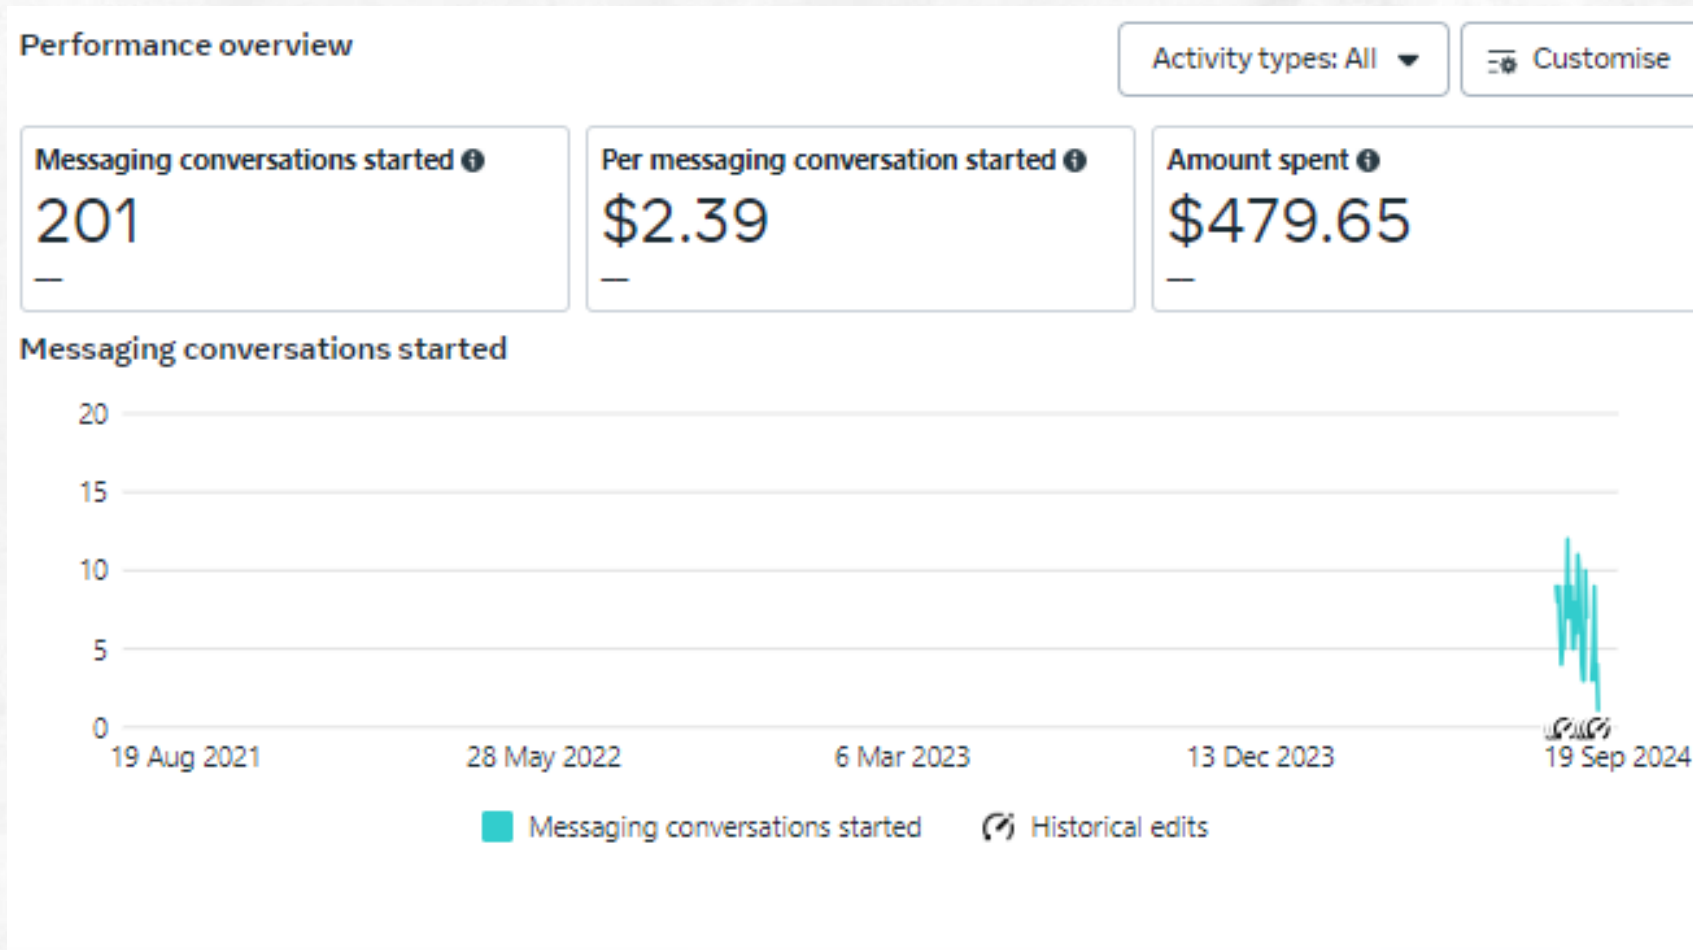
Performance overview

Activity types: All

Customise

Messaging conversations started
201
—

Per messaging conversation started
$2.39
—

Amount spent
$479.65
—

Messaging conversations started

20
15
10
5
0

19 Aug 2021
28 May 2022
6 Mar 2023
13 Dec 2023
19 Sep 2024

Messaging conversations started
Historical edits